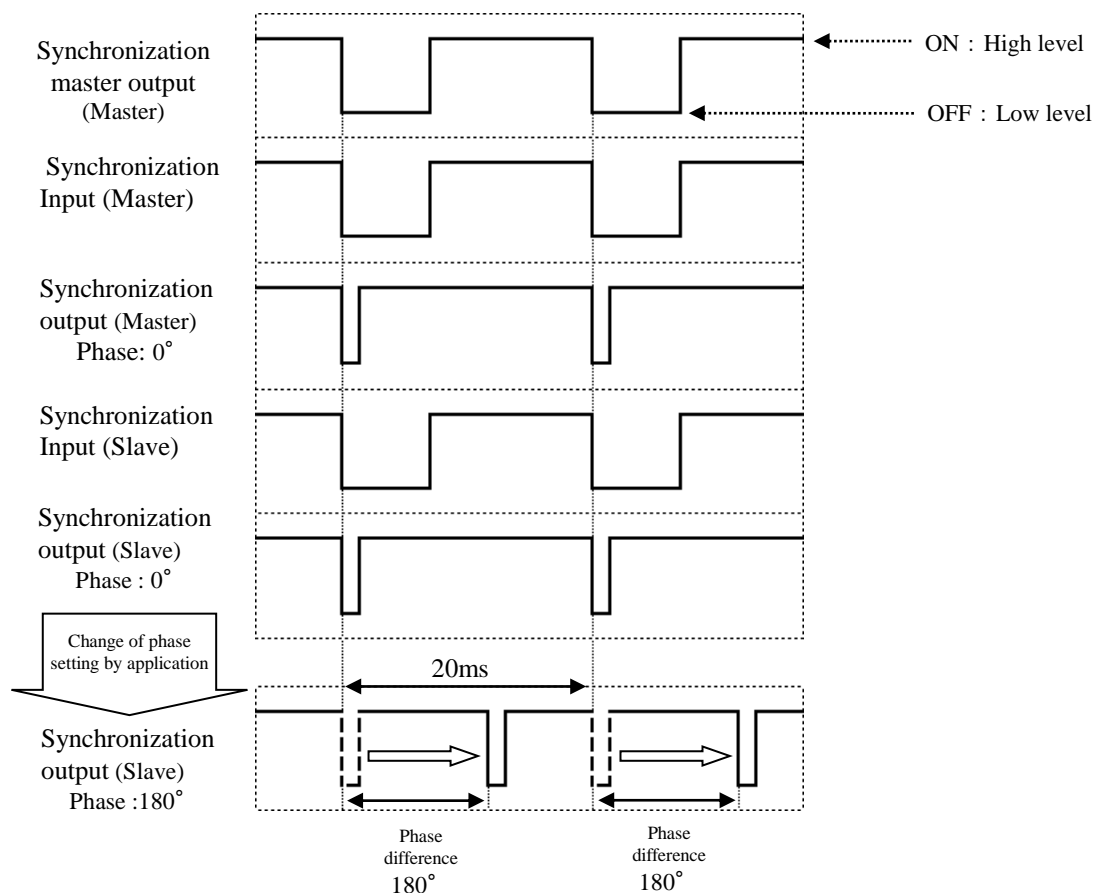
Synchronization master output (Master)

ON : High level

OFF : Low level

Synchronization Input (Master)

Synchronization output (Master) Phase: 0˚

Synchronization Input (Slave)

Synchronization output (Slave) Phase : 0˚

Change of phase setting by application

20ms

Synchronization output (Slave) Phase :180˚

Phase difference 180˚

Phase difference 180˚